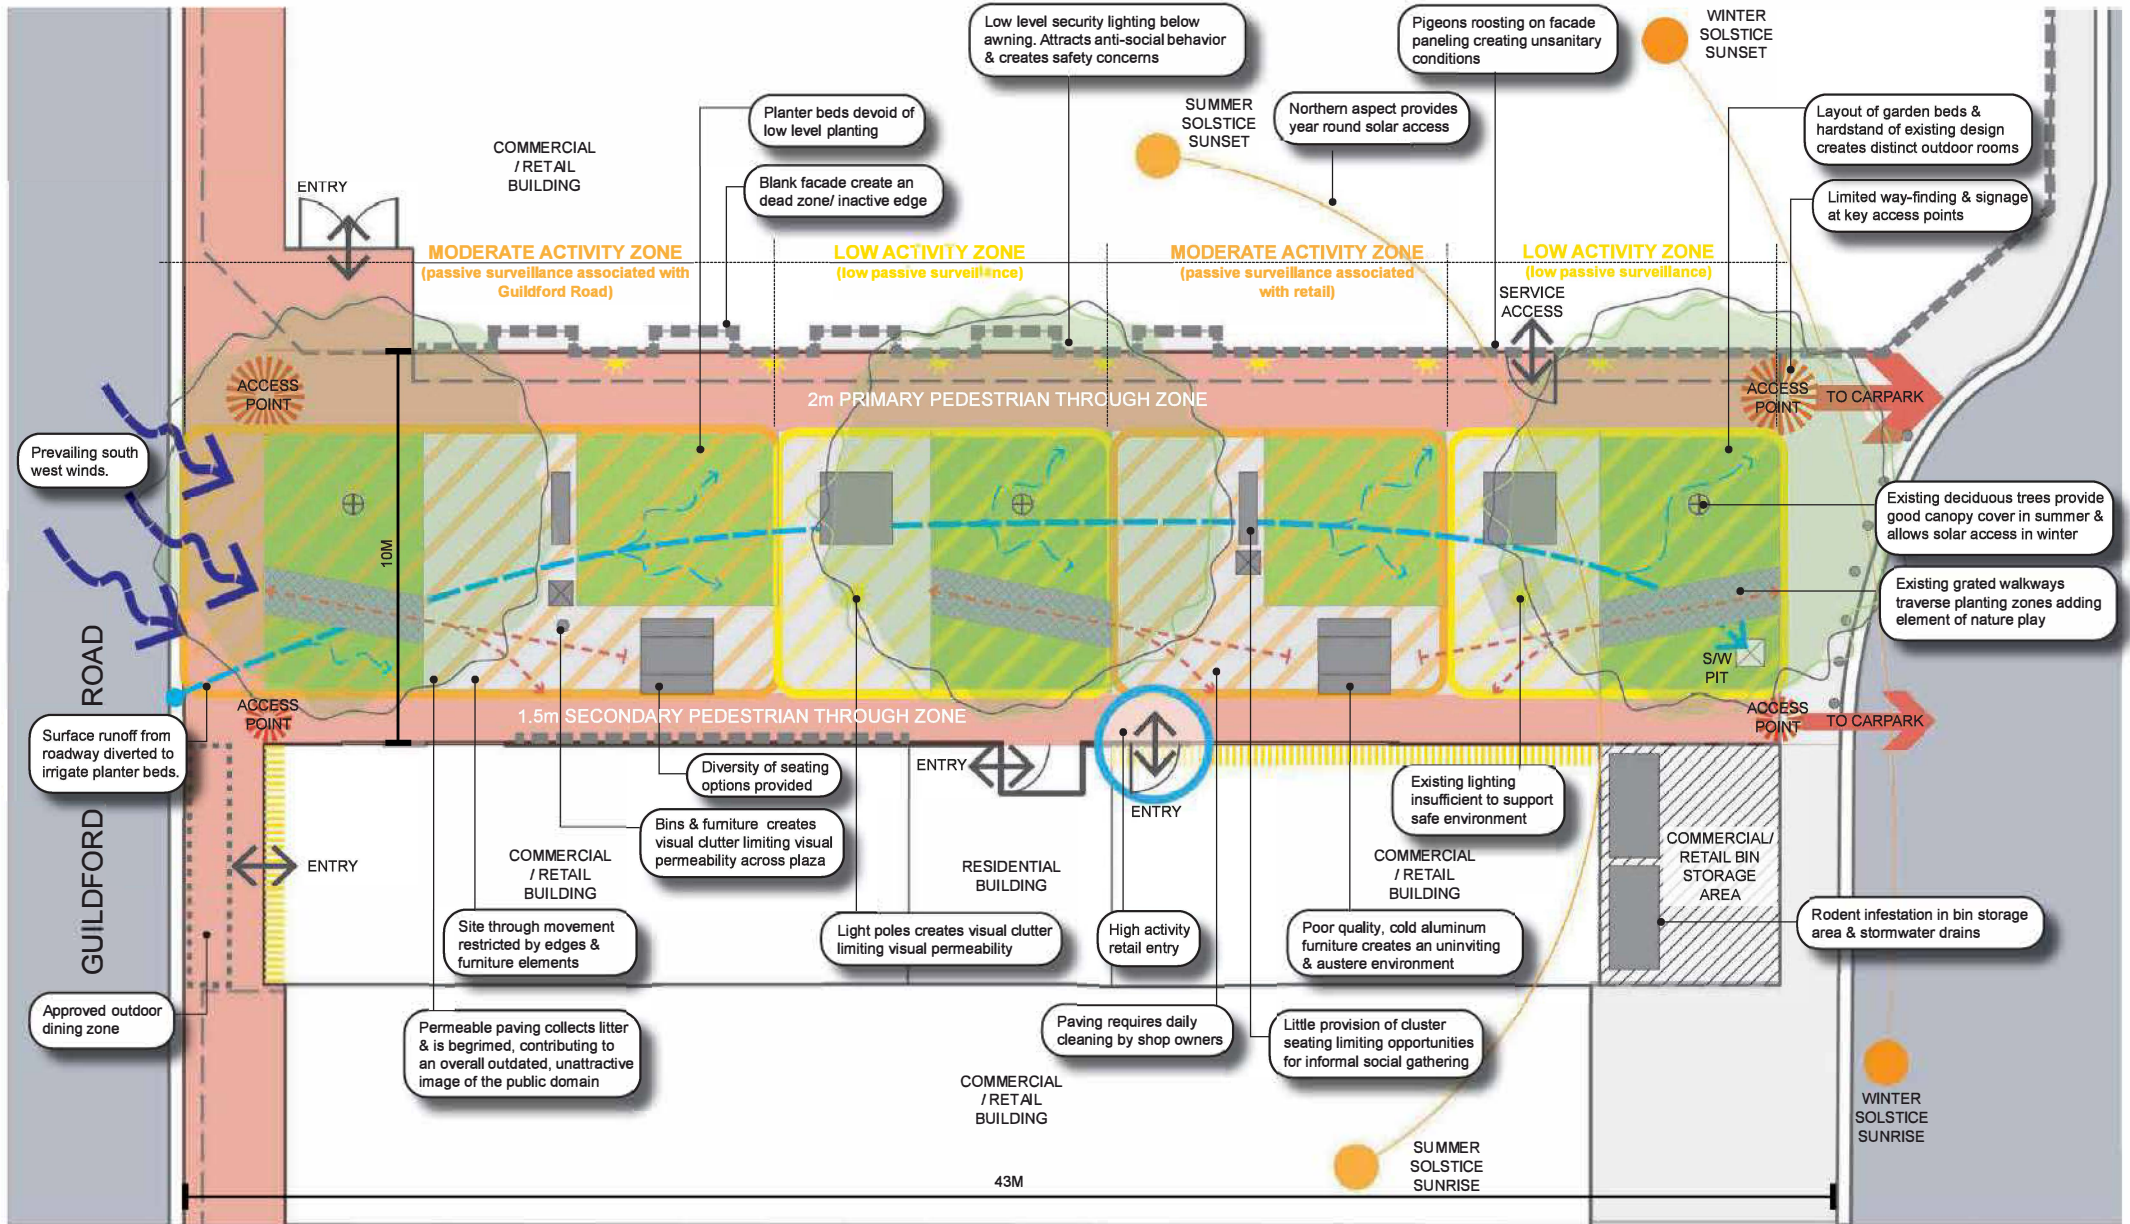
Low level security lighting below awning. Attracts anti-social behavior & creates safety concerns

Pigeons roosting on facade paneling creating unsanitary conditions

WINTER SOLSTICE SUNSET

Planter beds devoid of low level planting

SUMMER SOLSTICE SUNSET

Northern aspect provides year round solar access

Layout of garden beds & hardstand of existing design creates distinct outdoor rooms

COMMERCIAL / RETAIL BUILDING

Blank facade create an dead zone/ inactive edge

Limited way-finding & signage at key access points

ENTRY

MODERATE ACTIVITY ZONE (passive surveillance associated with Guildford Road)

LOW ACTIVITY ZONE (low passive surveillance)

MODERATE ACTIVITY ZONE (passive surveillance associated with retail)

LOW ACTIVITY ZONE (low passive surveillance)

SERVICE ACCESS

ACCESS POINT

2m PRIMARY PEDESTRIAN THROUGH ZONE

ACCESS POINT

TO CARPARK

Prevailing south west winds.

Existing deciduous trees provide good canopy cover in summer & allows solar access in winter

10M

Existing grated walkways traverse planting zones adding element of nature play

S/W PIT

ROAD

ACCESS POINT

1.5m SECONDARY PEDESTRIAN THROUGH ZONE

ACCESS POINT

TO CARPARK

Surface runoff from roadway diverted to irrigate planter beds.

Diversity of seating options provided

ENTRY

ENTRY

Existing lighting insufficient to support safe environment

Bins & furniture creates visual clutter limiting visual permeability across plaza

COMMERCIAL/ RETAIL BIN STORAGE AREA

ENTRY

COMMERCIAL / RETAIL BUILDING

RESIDENTIAL BUILDING

COMMERCIAL / RETAIL BUILDING

GUILDFORD

Site through movement restricted by edges & furniture elements

Light poles creates visual clutter limiting visual permeability

High activity retail entry

Poor quality, cold aluminum furniture creates an uninviting & austere environment

Rodent infestation in bin storage area & stormwater drains

Approved outdoor dining zone

Permeable paving collects litter & is begrimed, contributing to an overall outdated, unattractive image of the public domain

Paving requires daily cleaning by shop owners

Little provision of cluster seating limiting opportunities for informal social gathering

WINTER SOLSTICE SUNRISE

COMMERCIAL / RETAIL BUILDING

SUMMER SOLSTICE SUNRISE

43M